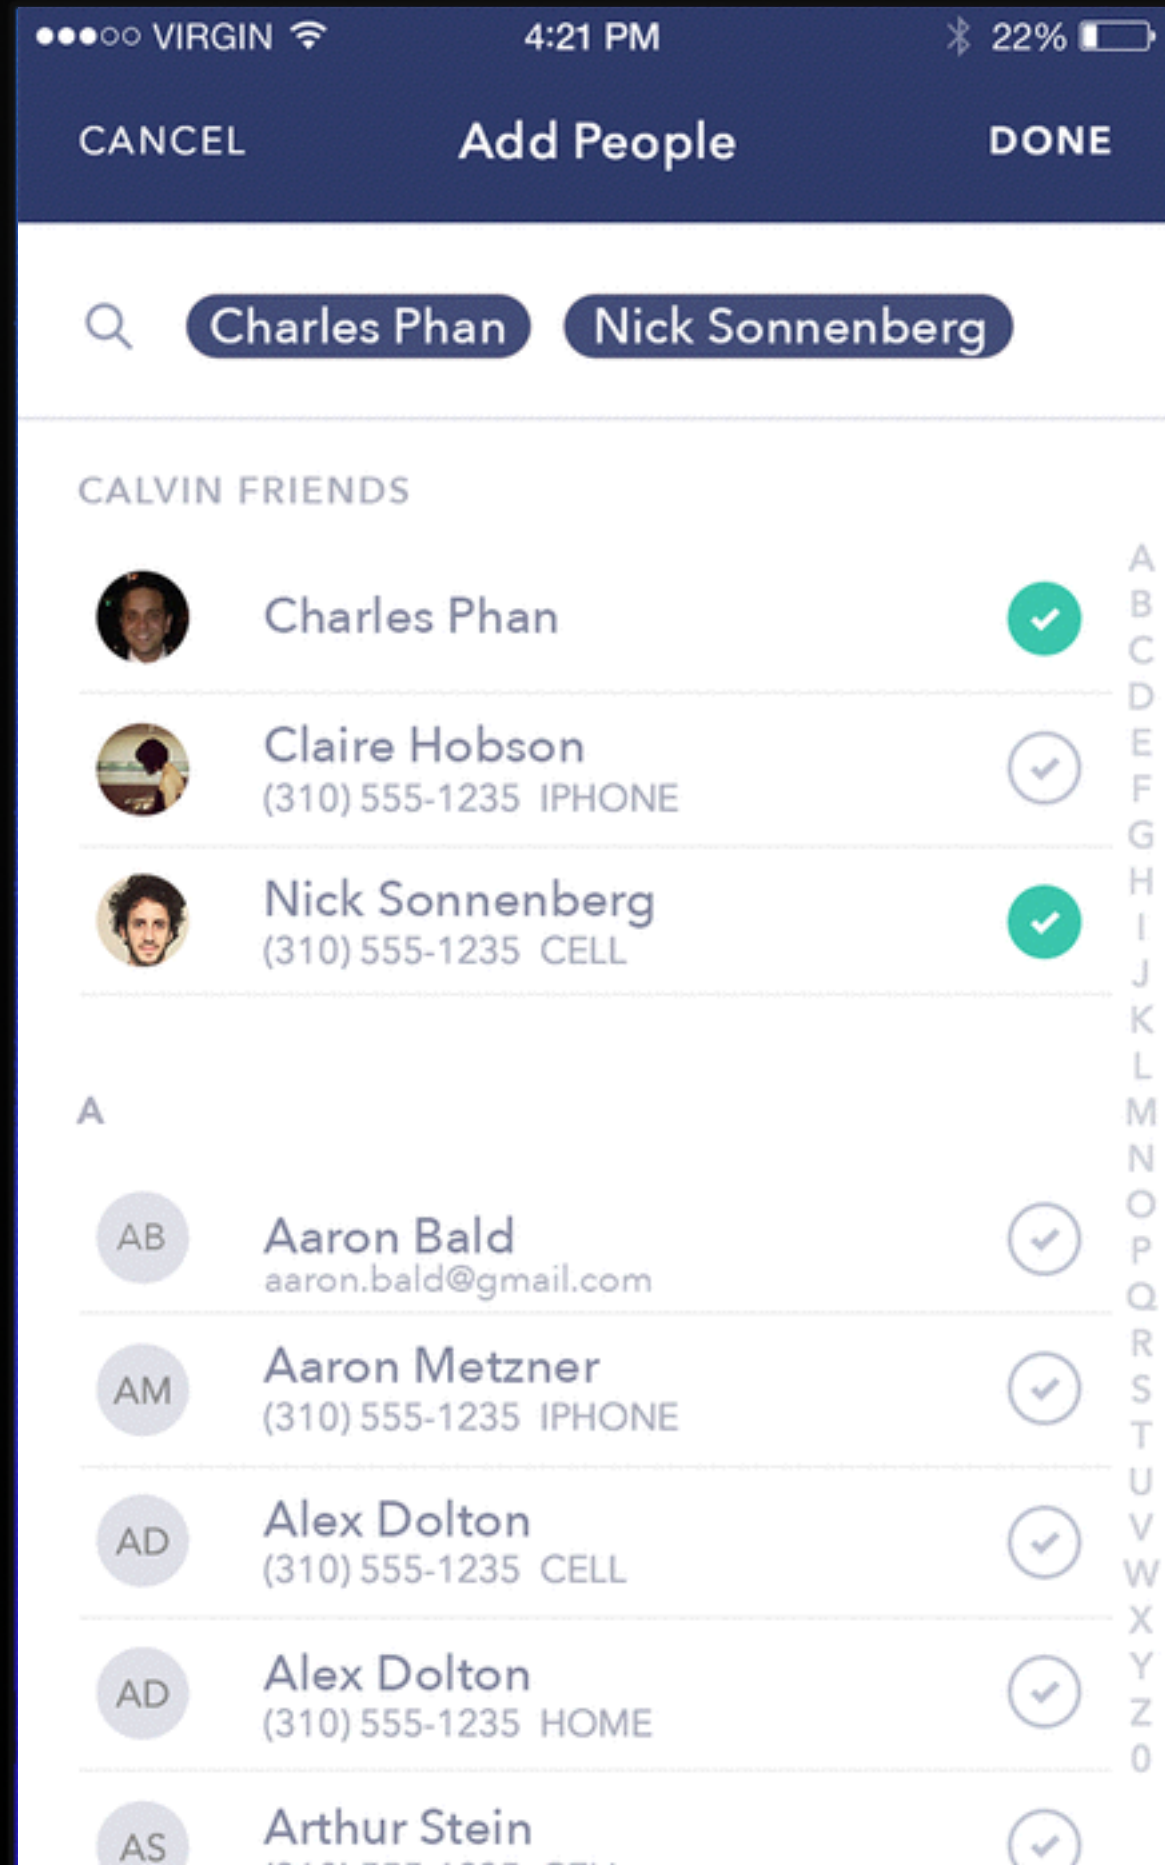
●●●○○ VIRGIN 4:21 PM 22%

CANCEL Add People DONE

Charles Phan Nick Sonnenberg

CALVIN FRIENDS

Charles Phan

Claire Hobson
(310) 555-1235 IPHONE

Nick Sonnenberg
(310) 555-1235 CELL

A

AB Aaron Bald
aaron.bald@gmail.com

AM Aaron Metzner
(310) 555-1235 IPHONE

AD Alex Dolton
(310) 555-1235 CELL

AD Alex Dolton
(310) 555-1235 HOME

AS Arthur Stein
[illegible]

A B C D E F G H I J K L M N O P Q R S T U V W X Y Z 0